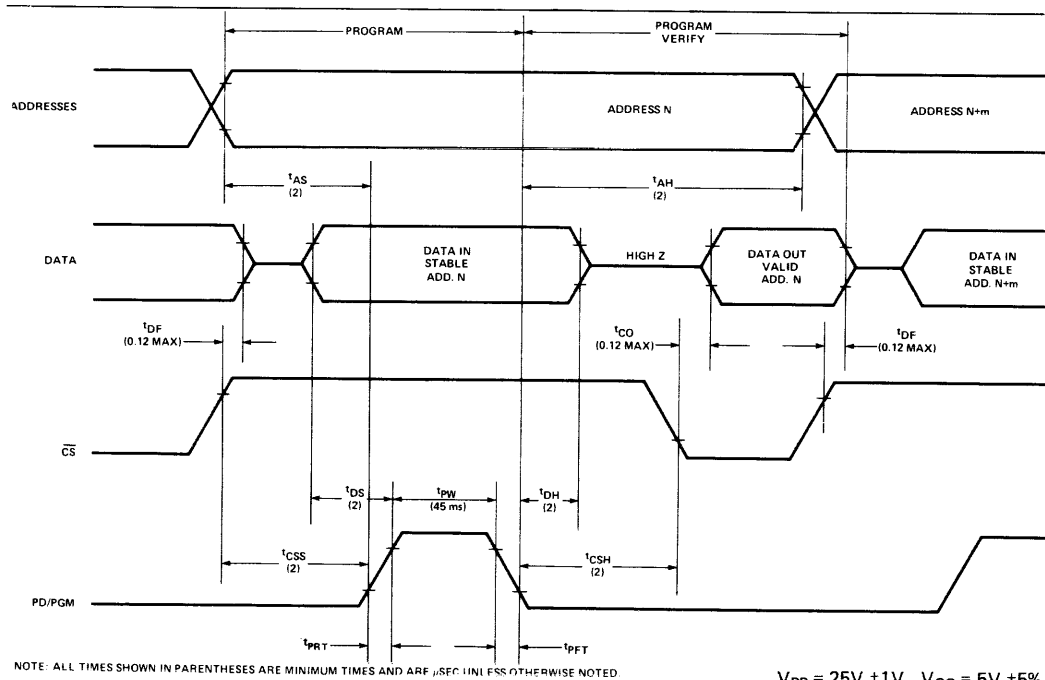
PROGRAM

PROGRAM VERIFY

ADDRESSES

ADDRESS N

ADDRESS N+m

$t_{AS}$ (2)

$t_{AH}$ (2)

DATA

DATA IN STABLE ADD. N

HIGH Z

DATA OUT VALID ADD. N

DATA IN STABLE ADD. N+m

$t_{DF}$ (0.12 MAX)

$t_{CO}$ (0.12 MAX)

$t_{DF}$ (0.12 MAX)

$\overline{CS}$

$t_{DS}$ (2)

$t_{PW}$ (45 ms)

$t_{DH}$ (2)

$t_{CSS}$ (2)

$t_{CSH}$ (2)

PD/PGM

$t_{PRT}$

$t_{PFT}$

NOTE: ALL TIMES SHOWN IN PARENTHESES ARE MINIMUM TIMES AND ARE μSEC UNLESS OTHERWISE NOTED.

$V_{PP}$ = 25V ±1V, $V_{CC}$ = 5V ±5%